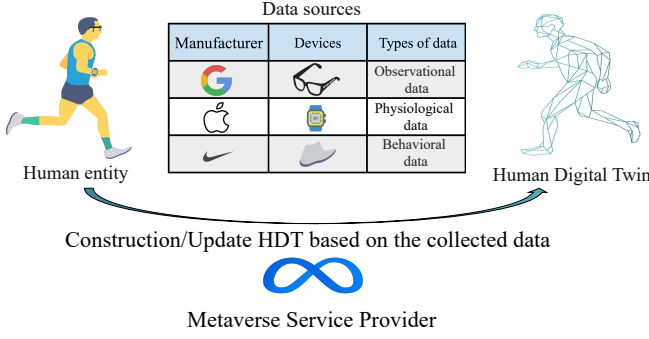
Data sources

| Manufacturer | Devices | Types of data |
|---|---|---|
| | | Observational data |
| | | Physiological data |
| | | Behavioral data |

Human entity

Human Digital Twin

Construction/Update HDT based on the collected data

Metaverse Service Provider